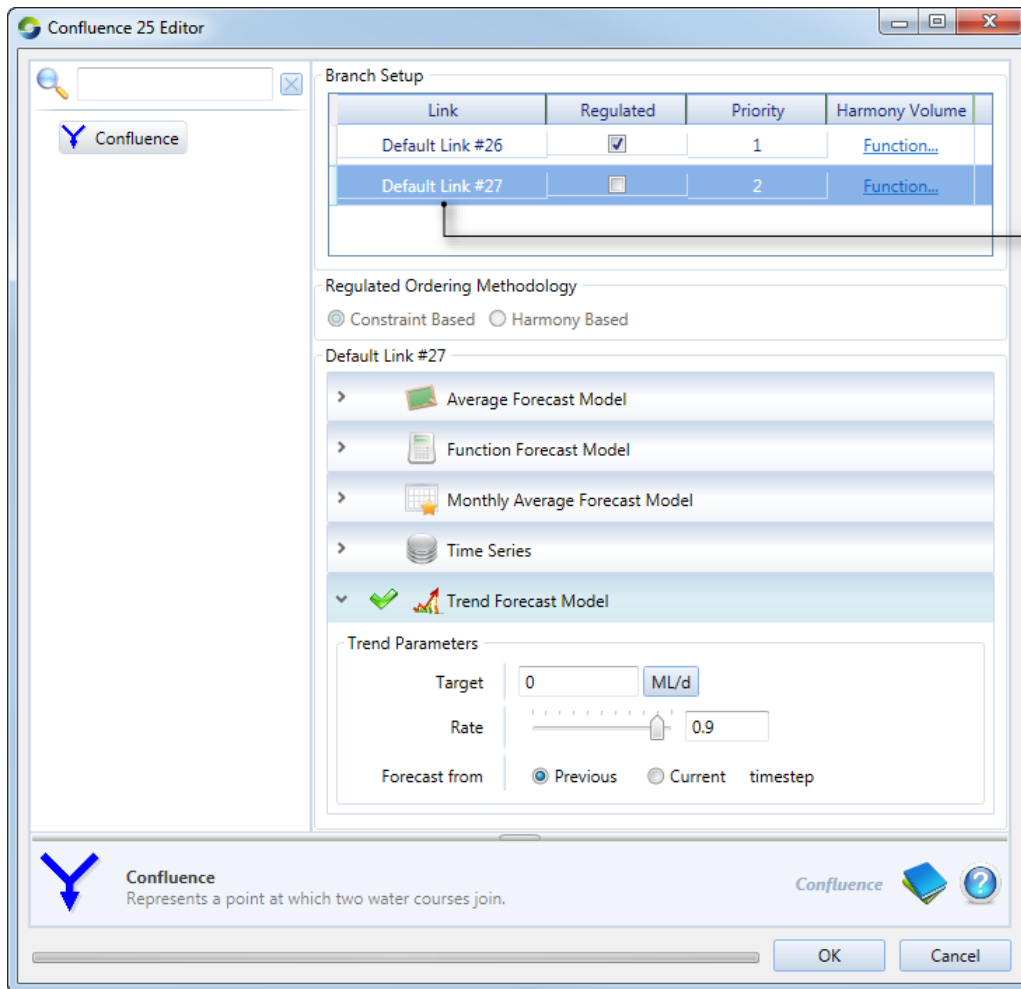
Confluence 25 Editor

Confluence

Branch Setup

| Link | Regulated | Priority | Harmony Volume |
|---|---|---|---|
| Default Link #26 | ☑ | 1 | Function... |
| Default Link #27 | ☐ | 2 | Function... |

Regulated Ordering Methodology

Constraint Based  Harmony Based

Default Link #27

Average Forecast Model

Function Forecast Model

Monthly Average Forecast Model

Time Series

Trend Forecast Model

Trend Parameters

Target 0 ML/d

Rate 0.9

Forecast from Previous Current timestep

Confluence
Represents a point at which two water courses join.

Confluence

OK Cancel